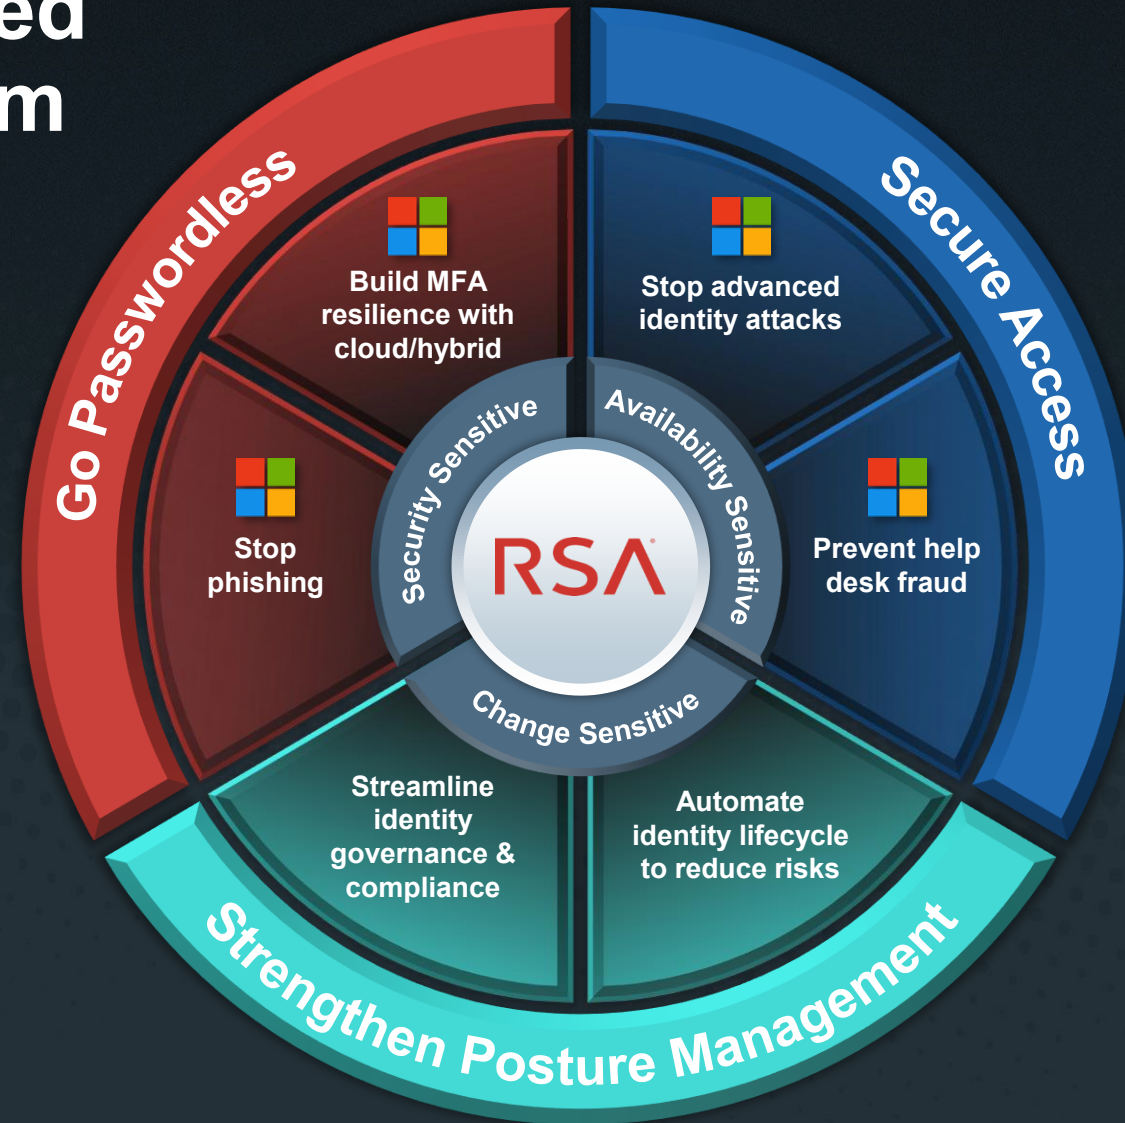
ed
m

Go Passwordless

Secure Access

Build MFA resilience with cloud/hybrid

Stop advanced identity attacks

Stop phishing

Prevent help desk fraud

Security Sensitive

Availability Sensitive

RSA

Change Sensitive

Streamline identity governance & compliance

Automate identity lifecycle to reduce risks

Strengthen Posture Management